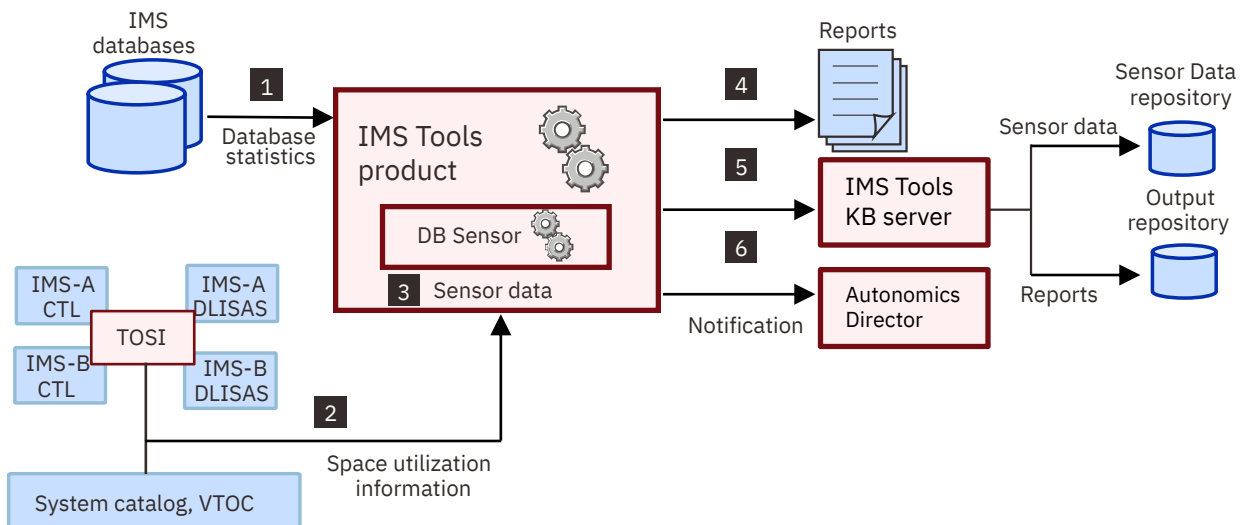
IMS databases

1

Database statistics

IMS Tools product

DB Sensor

3 Sensor data

4

Reports

5

IMS Tools KB server

6

Autonomics Director

Notification

Sensor data

Sensor Data repository

Output repository

Reports

IMS-A CTL

IMS-A DLISAS

TOSI

IMS-B CTL

IMS-B DLISAS

2

Space utilization information

System catalog, VTOC